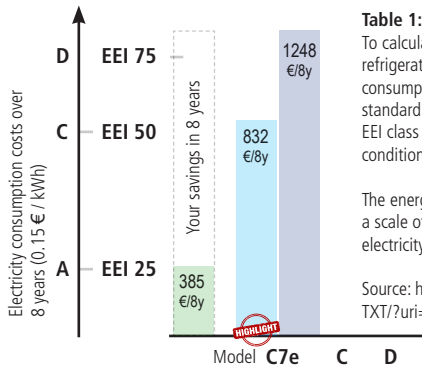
Table 1:
To calcula
refrigerat
consump
standard
EEI class
condition

The energ
a scale o
electricity

Source: h
TXT/?uri=

Electricity consumption costs over 8 years (0.15 € / kWh)

D EEI 75
C EEI 50
A EEI 25

Your savings in 8 years

385 €/8y
832 €/8y
1248 €/8y

HIGHLIGHT

Model C7e C D